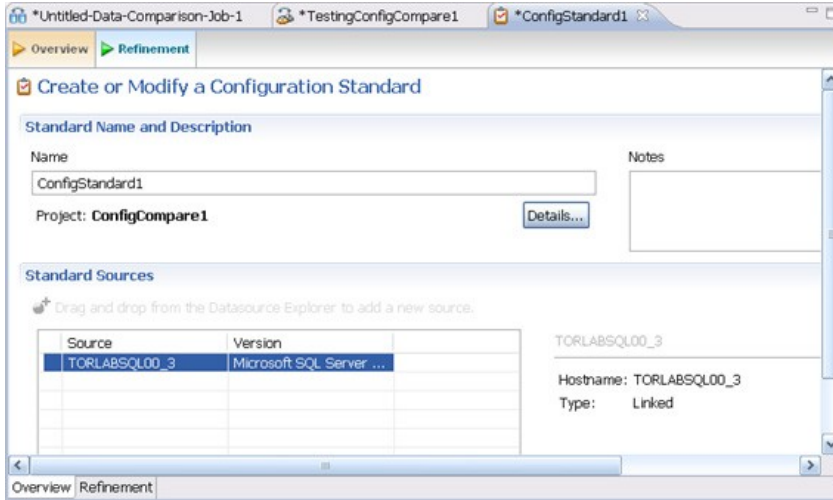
*Untitled-Data-Comparison-Job-1 | *TestingConfigCompare1 | *ConfigStandard1

Overview | Refinement

Create or Modify a Configuration Standard

Standard Name and Description

Name

ConfigStandard1

Project: ConfigCompare1

Details...

Notes

Standard Sources

Drag and drop from the Datasource Explorer to add a new source.

| Source | Version |
|---|---|
| TORLABSQL00_3 | Microsoft SQL Server ... |

TORLABSQL00_3

Hostname: TORLABSQL00_3
Type: Linked

Overview | Refinement